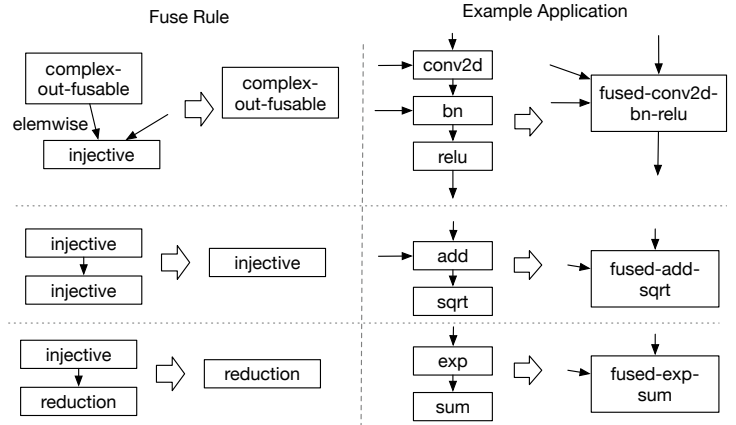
Fuse Rule

Example Application

complex-out-fusable

elemwise

injective

complex-out-fusable

conv2d

bn

relu

fused-conv2d-bn-relu

injective

injective

injective

add

sqrt

fused-add-sqrt

injective

reduction

reduction

exp

sum

fused-exp-sum